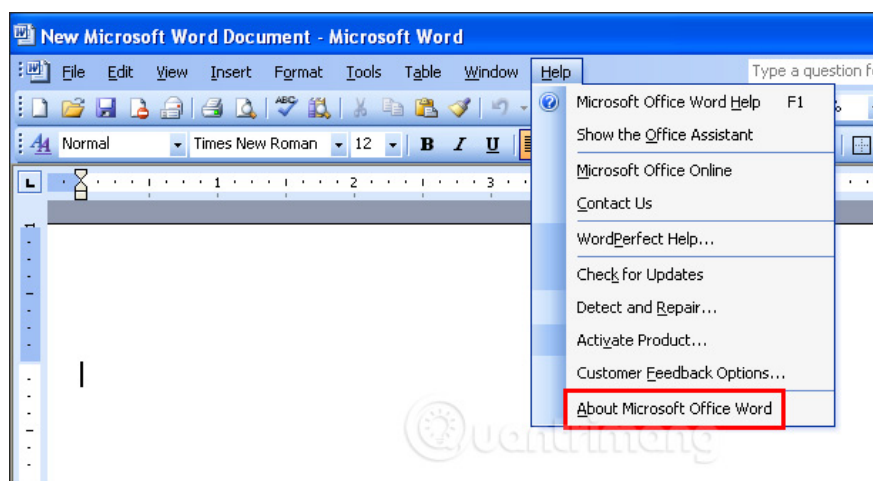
New Microsoft Word Document - Microsoft Word

File Edit View Insert Format Tools Table Window Help

Type a question f

Normal Times New Roman 12 B I U

Microsoft Office Word Help F1
Show the Office Assistant
Microsoft Office Online
Contact Us
WordPerfect Help...
Check for Updates
Detect and Repair...
Activate Product...
Customer Feedback Options...
About Microsoft Office Word

Quantrimang